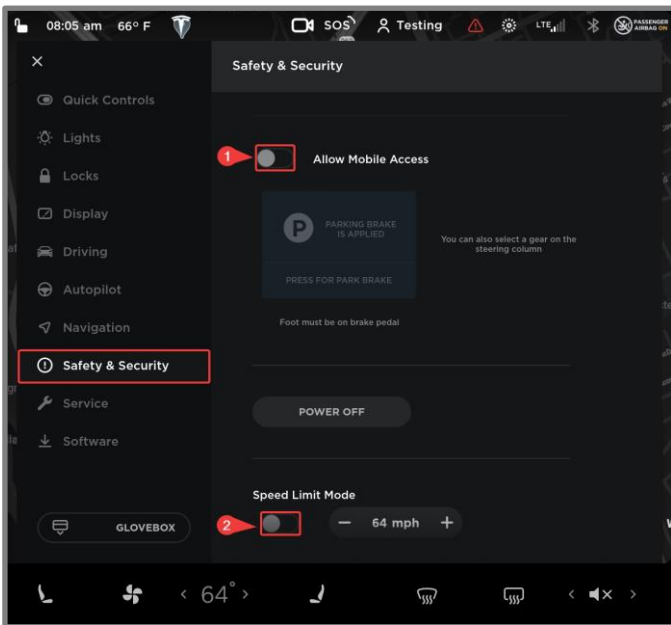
08:05 am 66° F

SOS

Testing

LTE

PASSENGER AIRBAG ON

×

Quick Controls

Lights

Locks

Display

Driving

Autopilot

Navigation

Safety & Security

Service

Software

GLOVEBOX

Safety & Security

1

Allow Mobile Access

PARKING BRAKE IS APPLIED

PRESS FOR PARK BRAKE

You can also select a gear on the steering column

Foot must be on brake pedal

POWER OFF

Speed Limit Mode

2

− 64 mph +

‹ 64° ›

‹ ›